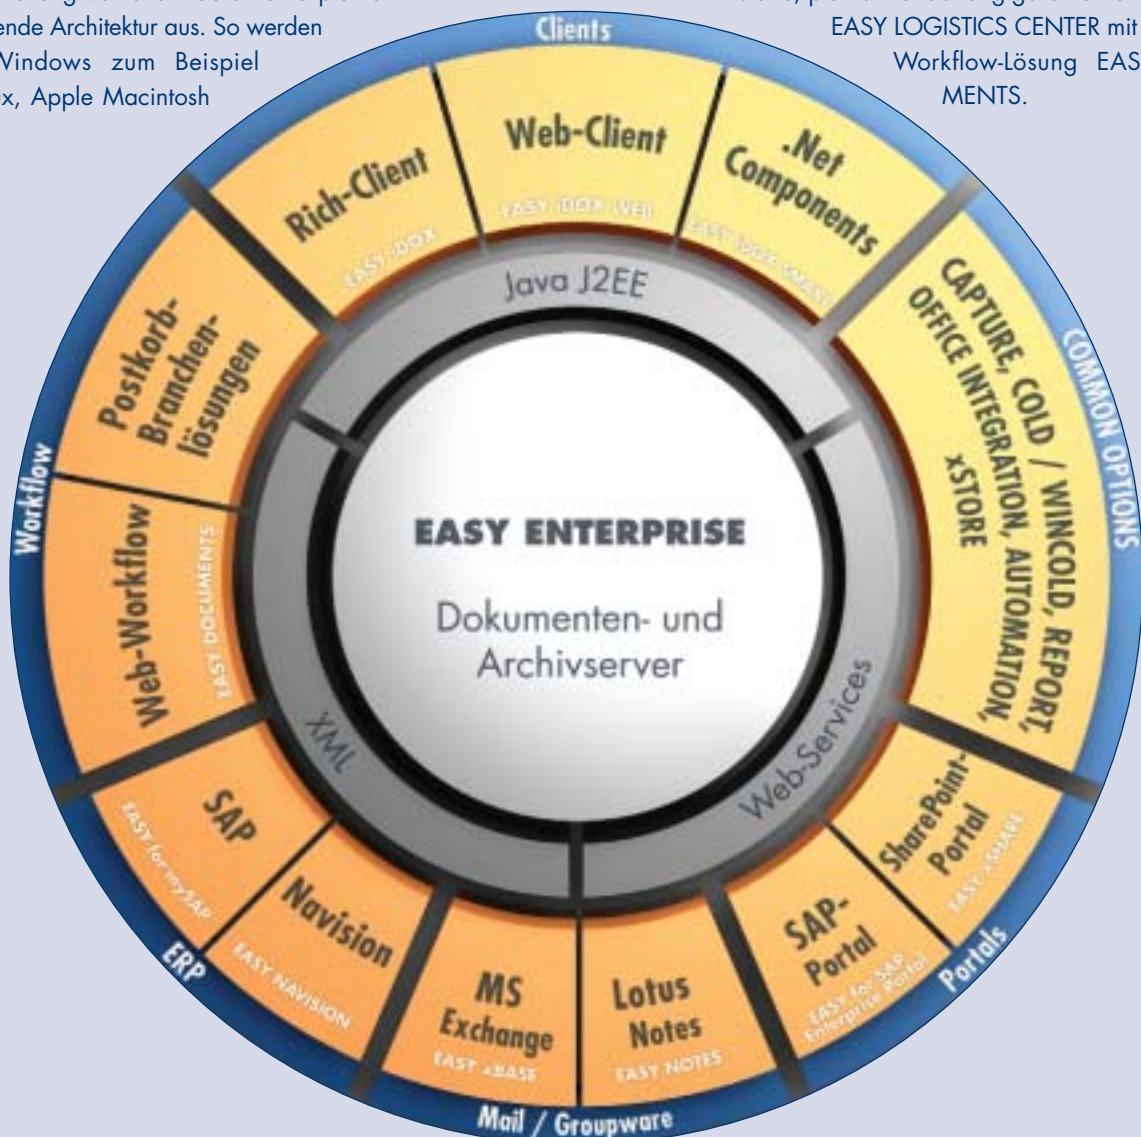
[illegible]
ende Architektur aus. So werden
Windows zum Beispiel
x, Apple Macintosh

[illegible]
EASY LOGISTICS CENTER mit
Workflow-Lösung EAS
MENTS.

Clients

Rich-Client
EASY DOX

Web-Client
EASY DOX WEB

.Net Components
EASY DOX xMART

Java J2EE

CAPTURE, COLD / WINCOLD, REPORT, OFFICE INTEGRATION, AUTOMATION, xSTORE

COMMON OPTIONS

Postkorb-Branchenlösungen

Workflow

Web-Workflow
EASY DOCUMENTS

EASY ENTERPRISE

Dokumenten- und Archivserver

XML

Web-Services

SAP
EASY for mySAP

ERP

Navision
EASY NAVISION

MS Exchange
EASY xBASE

Lotus Notes
EASY NOTES

Mail / Groupware

SAP-Portal
EASY for SAP Enterprise Portal

SharePoint-Portal
EASY xSHARE

Portals